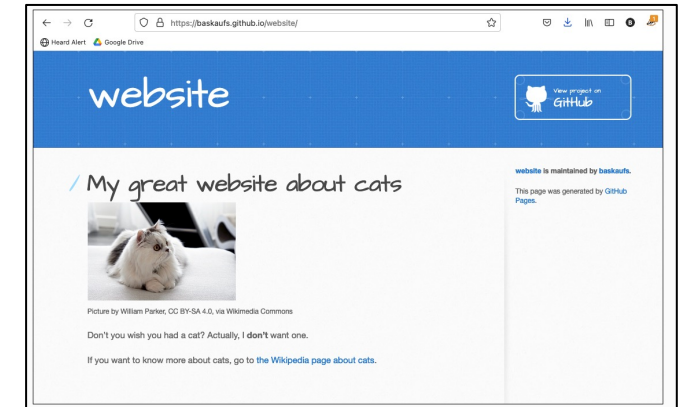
https://baskaufs.github.io/website/

Heard Alert Google Drive

website

View project on GitHub

My great website about cats

Picture by William Parker, CC BY-SA 4.0, via Wikimedia Commons

Don't you wish you had a cat? Actually, I **don't** want one.

If you want to know more about cats, go to the Wikipedia page about cats.

website is maintained by baskaufs.

This page was generated by GitHub Pages.